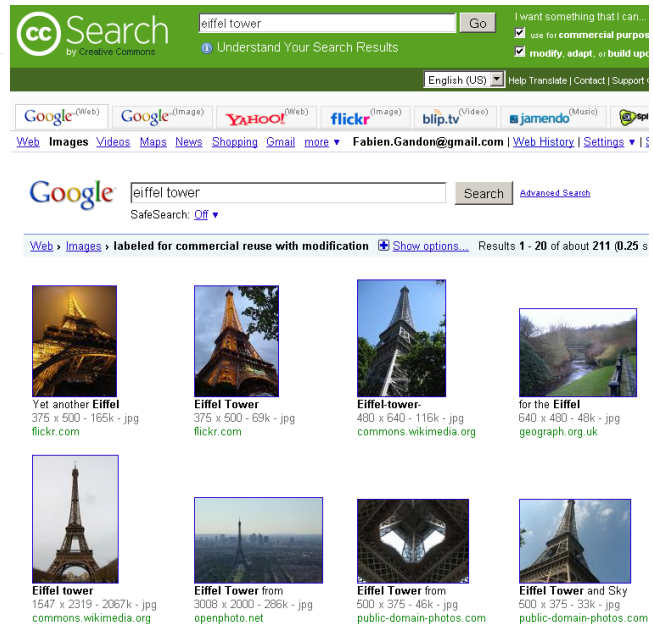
cc Search by Creative Commons

eiffel tower Go

Understand Your Search Results

I want something that I can...

use for commercial purpos

modify, adapt, or build upo

English (US) Help Translate | Contact | Support C

Google(Web) Google(Image) YAHOO!(Web) flickr(Image) blip.tv(Video) jamendo(Music)

Web Images Videos Maps News Shopping Gmail more ▾ Fabien.Gandon@gmail.com | Web History | Settings ▾ | S

Google

eiffel tower Search Advanced Search

SafeSearch: Off ▾

Web › Images › labeled for commercial reuse with modification Show options... Results 1 - 20 of about 211 (0.25 s

Yet another Eiffel
375 x 500 - 165k - jpg
flickr.com

Eiffel Tower
375 x 500 - 69k - jpg
flickr.com

Eiffel-tower-
480 x 640 - 116k - jpg
commons.wikimedia.org

for the Eiffel
640 x 480 - 48k - jpg
geograph.org.uk

Eiffel tower
1547 x 2319 - 2067k - jpg
commons.wikimedia.org

Eiffel Tower from
3008 x 2000 - 286k - jpg
openphoto.net

Eiffel Tower from
500 x 375 - 46k - jpg
public-domain-photos.com

Eiffel Tower and Sky
500 x 375 - 33k - jpg
public-domain-photos.com